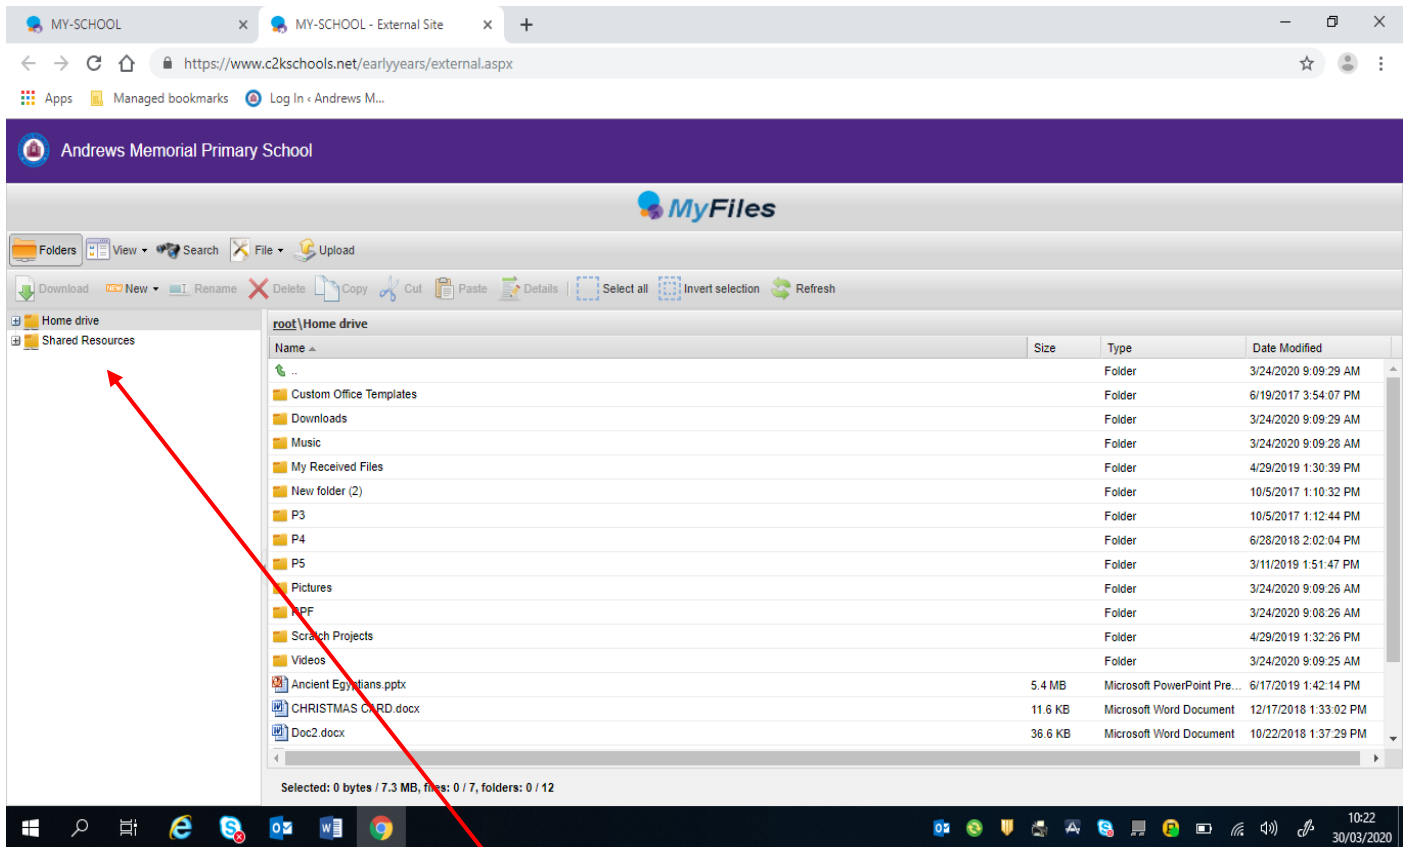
MY-SCHOOL ×
MY-SCHOOL - External Site ×
+

https://www.c2kschools.net/earlyyears/external.aspx

Apps Managed bookmarks Log In ‹ Andrews M...

Andrews Memorial Primary School

MyFiles

Folders View Search File Upload

Download New Rename Delete Copy Cut Paste Details Select all Invert selection Refresh

Home drive
Shared Resources

root\Home drive

| Name | Size | Type | Date Modified |
|---|---|---|---|
| .. | | Folder | 3/24/2020 9:09:29 AM |
| Custom Office Templates | | Folder | 6/19/2017 3:54:07 PM |
| Downloads | | Folder | 3/24/2020 9:09:29 AM |
| Music | | Folder | 3/24/2020 9:09:28 AM |
| My Received Files | | Folder | 4/29/2019 1:30:39 PM |
| New folder (2) | | Folder | 10/5/2017 1:10:32 PM |
| P3 | | Folder | 10/5/2017 1:12:44 PM |
| P4 | | Folder | 6/28/2018 2:02:04 PM |
| P5 | | Folder | 3/11/2019 1:51:47 PM |
| Pictures | | Folder | 3/24/2020 9:09:26 AM |
| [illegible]PF | | Folder | 3/24/2020 9:08:26 AM |
| Scra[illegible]ch Projects | | Folder | 4/29/2019 1:32:26 PM |
| Videos | | Folder | 3/24/2020 9:09:25 AM |
| Ancient Eg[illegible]tians.pptx | 5.4 MB | Microsoft PowerPoint Pre... | 6/17/2019 1:42:14 PM |
| CHRISTMAS C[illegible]RD.docx | 11.6 KB | Microsoft Word Document | 12/17/2018 1:33:02 PM |
| Doc2.docx | 36.6 KB | Microsoft Word Document | 10/22/2018 1:37:29 PM |

Selected: 0 bytes / 7.3 MB, fi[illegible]s: 0 / 7, folders: 0 / 12

10:22
30/03/2020